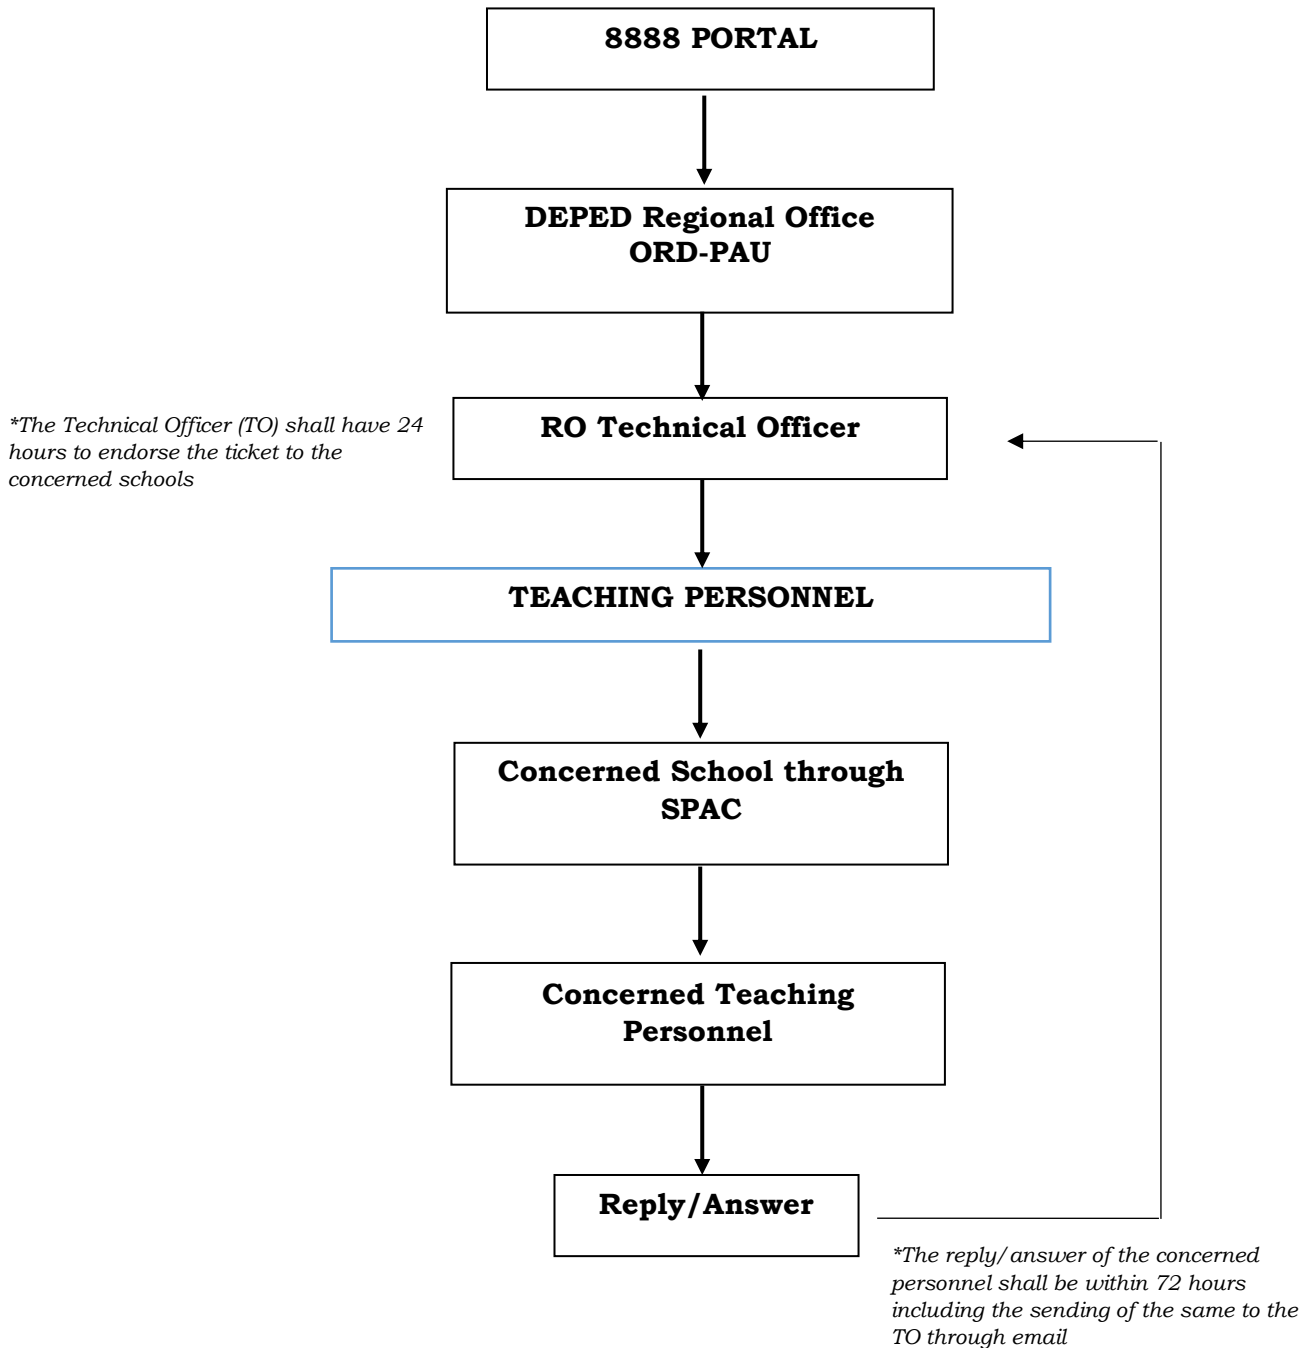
8888 PORTAL

DEPED Regional Office
ORD-PAU

*The Technical Officer (TO) shall have 24 hours to endorse the ticket to the concerned schools

RO Technical Officer

TEACHING PERSONNEL

Concerned School through SPAC

Concerned Teaching Personnel

Reply/Answer

*The reply/answer of the concerned personnel shall be within 72 hours including the sending of the same to the TO through email